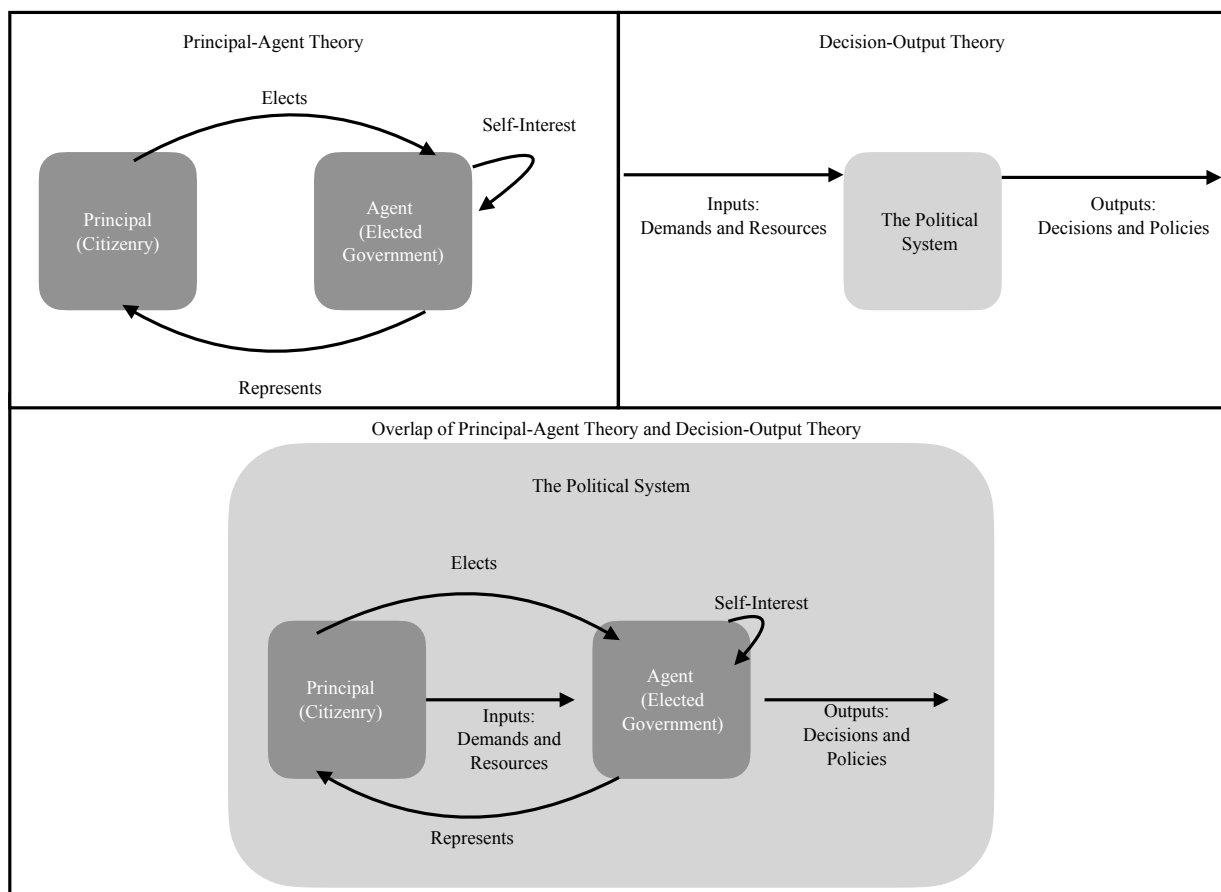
Principal-Agent Theory

Elects

Self-Interest

Principal (Citizenry)

Agent (Elected Government)

Represents

Decision-Output Theory

Inputs: Demands and Resources

The Political System

Outputs: Decisions and Policies

Overlap of Principal-Agent Theory and Decision-Output Theory

The Political System

Elects

Self-Interest

Principal (Citizenry)

Inputs: Demands and Resources

Agent (Elected Government)

Outputs: Decisions and Policies

Represents